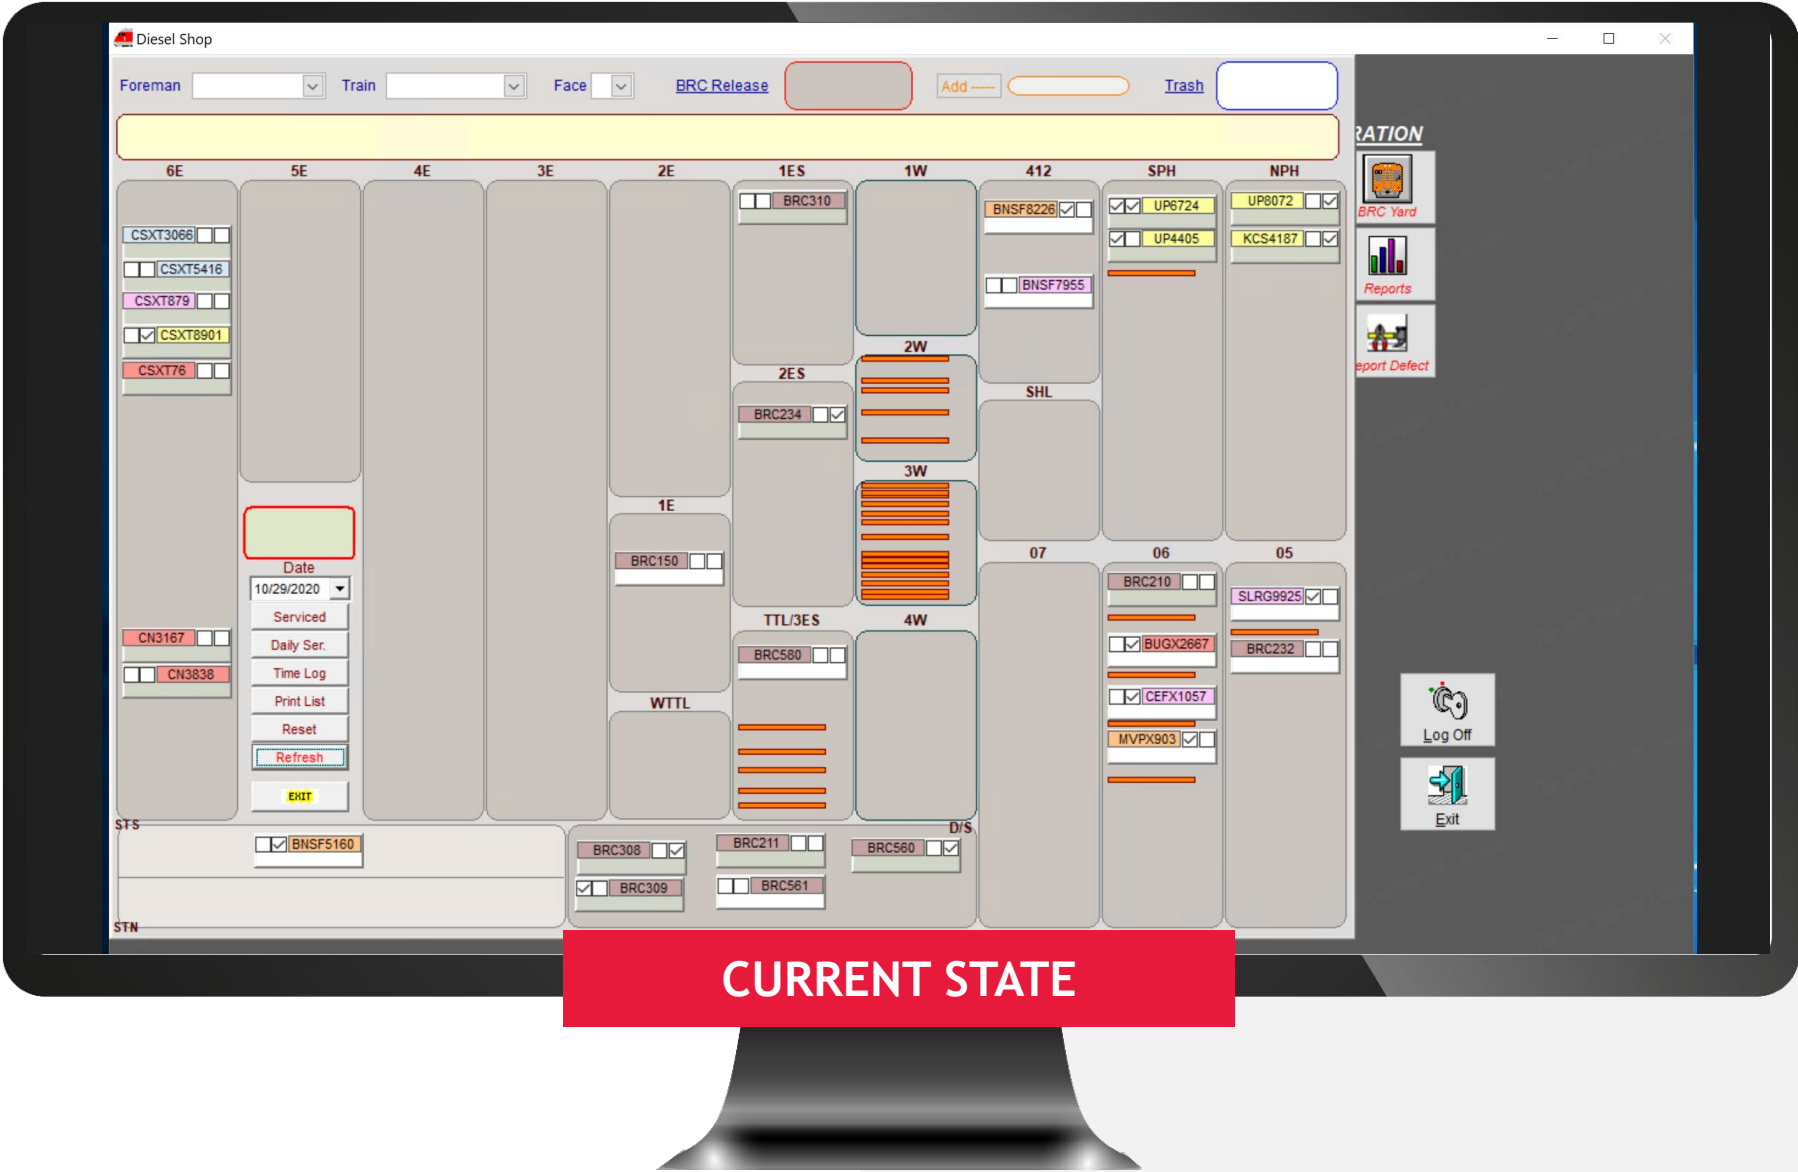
Diesel Shop

Foreman Train Face BRC Release Add ---- Trash

6E 5E 4E 3E 2E 1ES 1W 412 SPH NPH

CSXT3066
CSXT5416
CSXT879
CSXT8901
CSXT76

BRC310

BNSF8226
BNSF7955

UP6724
UP4405

UP8072
KCS4187

2W
2ES
BRC234
SHL

3W
1E
BRC150

07 06 05
BRC210
BUGX2667
CEFX1057
MVPX903

SLRG9925
BRC232

Date
10/29/2020
Serviced
Daily Ser.
Time Log
Print List
Reset
Refresh
EXIT

CN3167
CN3838

TTL/3ES 4W
BRC580
WTTL

STS
BNSF5160
D/S
BRC308
BRC309
BRC211
BRC561
BRC560
STN

RATION
BRC Yard
Reports
eport Defect

Log Off
Exit

CURRENT STATE